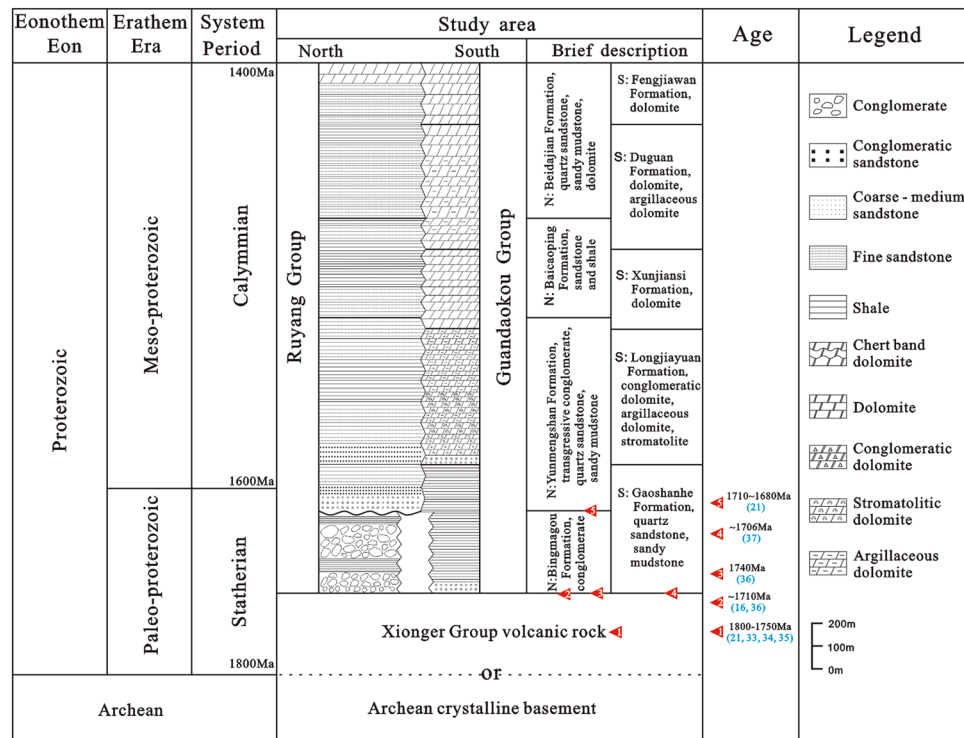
| Eonothem Eon | Erathem Era | System Period | Study area North | South | | Brief description | | Age | Legend |
|---|---|---|---|---|---|---|---|---|---|
| Proterozoic | Meso-proterozoic | Calymmian 1400Ma | Ruyang Group | | Guandaokou Group | N: Beidajian Formation, quartz sandstone, sandy mudstone, dolomite | S: Fengjiawan Formation, dolomite | | Conglomerate |
| | | | | | | | S: Duguan Formation, dolomite, argillaceous dolomite | | Conglomeratic sandstone |
| | | | | | | N: Baicaoping Formation, sandstone and shale | S: Xunjiansi Formation, dolomite | | Coarse - medium sandstone |
| | | | | | | N: Yunmengshan Formation, transgressive conglomerate, quartz sandstone, sandy mudstone | S: Longjiayuan Formation, conglomeratic dolomite, argillaceous dolomite, stromatolite | | Fine sandstone |
| | Paleo-proterozoic | Statherian 1600Ma | | | | N: Bingmagou Formation, conglomerate | S: Gaoshanhe Formation, quartz sandstone, sandy mudstone | 1710~1680Ma (21) | Shale |
| | | | | | | | | ~1706Ma (37) | Chert band dolomite |
| | | | | | | | | 1740Ma (36) | Dolomite |
| | | | | | | | | ~1710Ma (16, 36) | Conglomeratic dolomite |
| | | 1800Ma | Xionger Group volcanic rock | | | | | 1800-1750Ma (21, 33, 34, 35) | Stromatolitic dolomite |
| Archean | | | or Archean crystalline basement | | | | | | Argillaceous dolomite |

200m
100m
0m